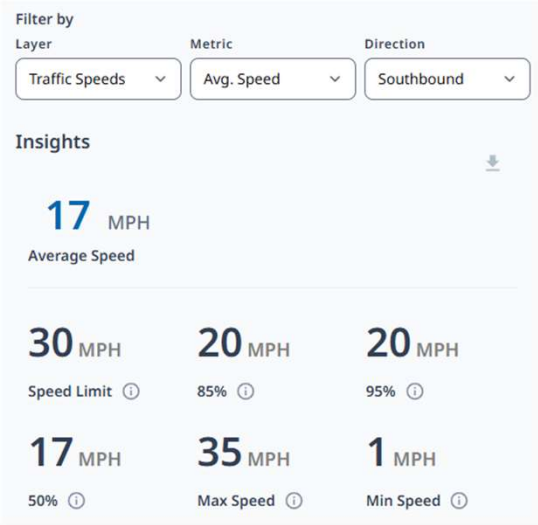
Filter by

Layer
Traffic Speeds

Metric
Avg. Speed

Direction
Southbound

Insights

17 MPH
Average Speed

30 MPH
Speed Limit ⓘ

20 MPH
85% ⓘ

20 MPH
95% ⓘ

17 MPH
50% ⓘ

35 MPH
Max Speed ⓘ

1 MPH
Min Speed ⓘ